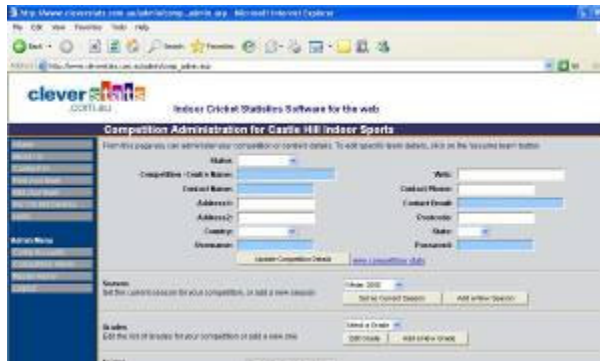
http://www.cleverstats.com.au/admin/comp_admin.asp - Microsoft Internet Explorer

File Edit View Favorites Tools Help

Back Search Favorites

Address http://www.cleverstats.com.au/admin/comp_admin.asp Go

cleverstats .com.au

Indoor Cricket Statistics Software for the web

Competition Administration for Castle Hill Indoor Sports

From this page you can administer your competition or centre's details. To edit specific team details, click on the 'locate team' button.

Status:
Competition / Centre Name:
Web:
Contact Name:
Contact Phone:
Address1:
Contact Email:
Address2:
Postcode:
Country:
State:
Username:
Password:

Update Competition Details

view competition stats

Season
Set the current season for your competition, or add a new season

Winter 2005

Set as Current Season

Add a New Season

Grades
Edit the list of grades for your competition or add a new one

Select a Grade

Edit Grade

Add a New Grade

Admin Menu